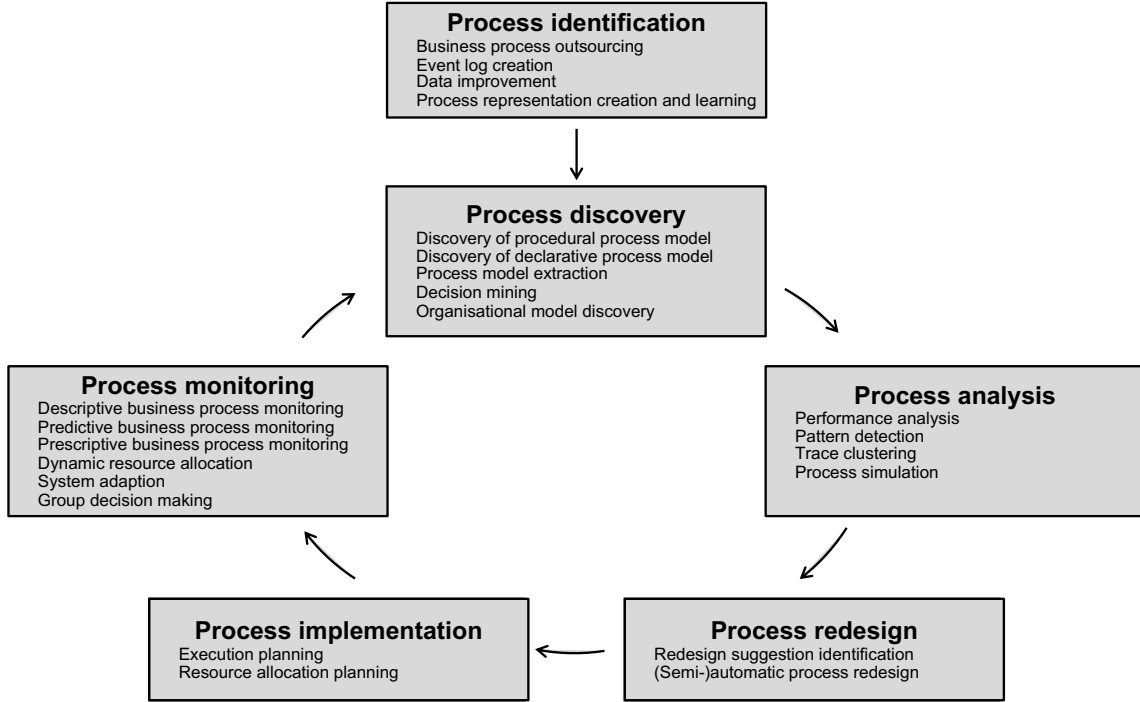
Process identification
Business process outsourcing
Event log creation
Data improvement
Process representation creation and learning

Process discovery
Discovery of procedural process model
Discovery of declarative process model
Process model extraction
Decision mining
Organisational model discovery

Process analysis
Performance analysis
Pattern detection
Trace clustering
Process simulation

Process redesign
Redesign suggestion identification
(Semi-)automatic process redesign

Process implementation
Execution planning
Resource allocation planning

Process monitoring
Descriptive business process monitoring
Predictive business process monitoring
Prescriptive business process monitoring
Dynamic resource allocation
System adaption
Group decision making